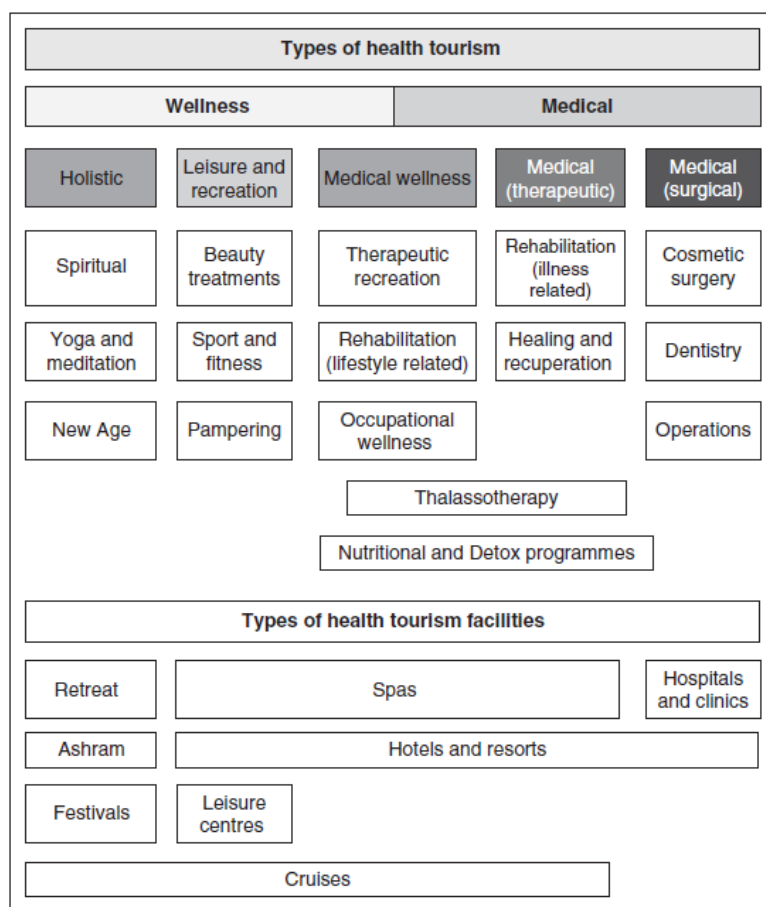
Types of health tourism

Wellness

Medical

Holistic

Leisure and recreation

Medical wellness

Medical (therapeutic)

Medical (surgical)

Spiritual

Beauty treatments

Therapeutic recreation

Rehabilitation (illness related)

Cosmetic surgery

Yoga and meditation

Sport and fitness

Rehabilitation (lifestyle related)

Healing and recuperation

Dentistry

New Age

Pampering

Occupational wellness

Operations

Thalassotherapy

Nutritional and Detox programmes

Types of health tourism facilities

Retreat

Spas

Hospitals and clinics

Ashram

Hotels and resorts

Festivals

Leisure centres

Cruises